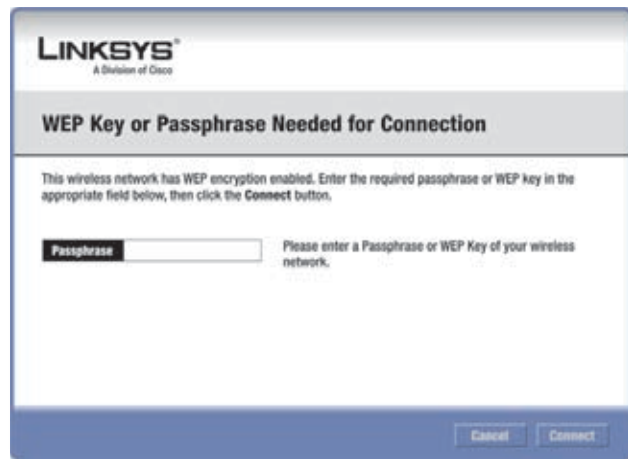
LINKSYS®
A Division of Cisco

WEP Key or Passphrase Needed for Connection

This wireless network has WEP encryption enabled. Enter the required passphrase or WEP key in the appropriate field below, then click the Connect button.

Passphrase

Please enter a Passphrase or WEP Key of your wireless network.

Cancel Connect